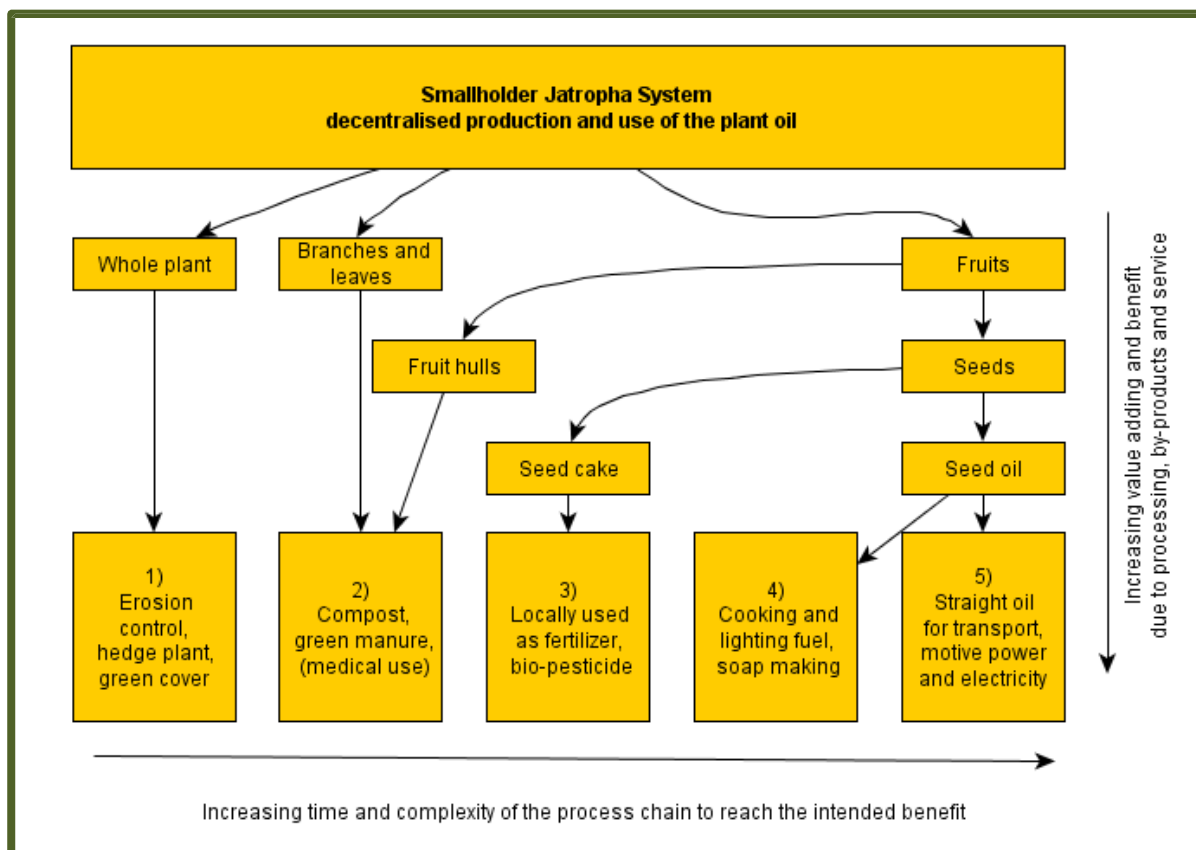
Smallholder Jatropha System
decentralised production and use of the plant oil

Whole plant

Branches and leaves

Fruits

Fruit hulls

Seeds

Seed cake

Seed oil

1) Erosion control, hedge plant, green cover

2) Compost, green manure, (medical use)

3) Locally used as fertilizer, bio-pesticide

4) Cooking and lighting fuel, soap making

5) Straight oil for transport, motive power and electricity

Increasing value adding and benefit due to processing, by-products and service

Increasing time and complexity of the process chain to reach the intended benefit